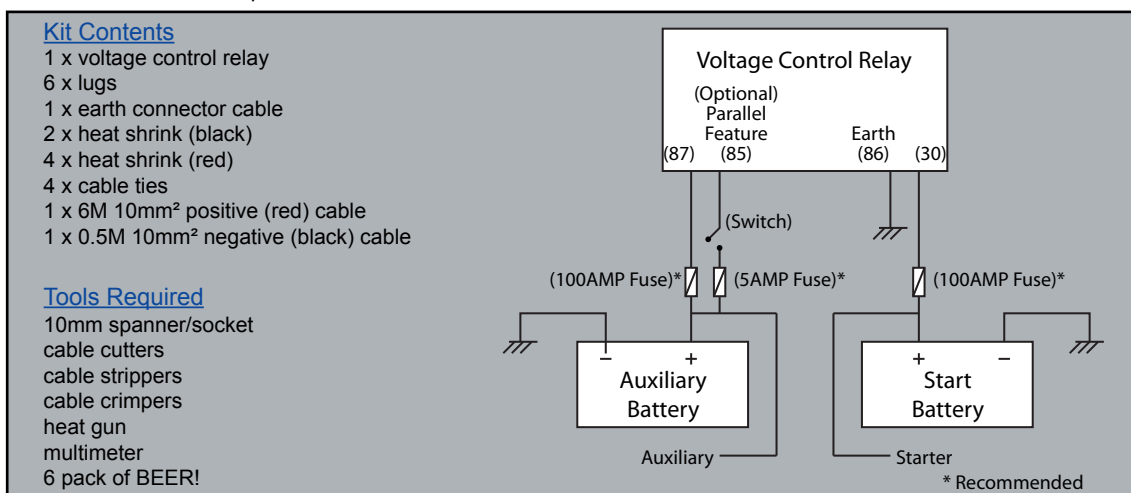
Kit Contents
1 x voltage control relay
6 x lugs
1 x earth connector cable
2 x heat shrink (black)
4 x heat shrink (red)
4 x cable ties
1 x 6M 10mm² positive (red) cable
1 x 0.5M 10mm² negative (black) cable

Tools Required
10mm spanner/socket
cable cutters
cable strippers
cable crimpers
heat gun
multimeter
6 pack of BEER!

Voltage Control Relay
(Optional) Parallel Feature
(87) (85)
Earth
(86) (30)
(Switch)
(100AMP Fuse)*
(5AMP Fuse)*
(100AMP Fuse)*
− +
Auxiliary Battery
+ −
Start Battery
Auxiliary
Starter
* Recommended